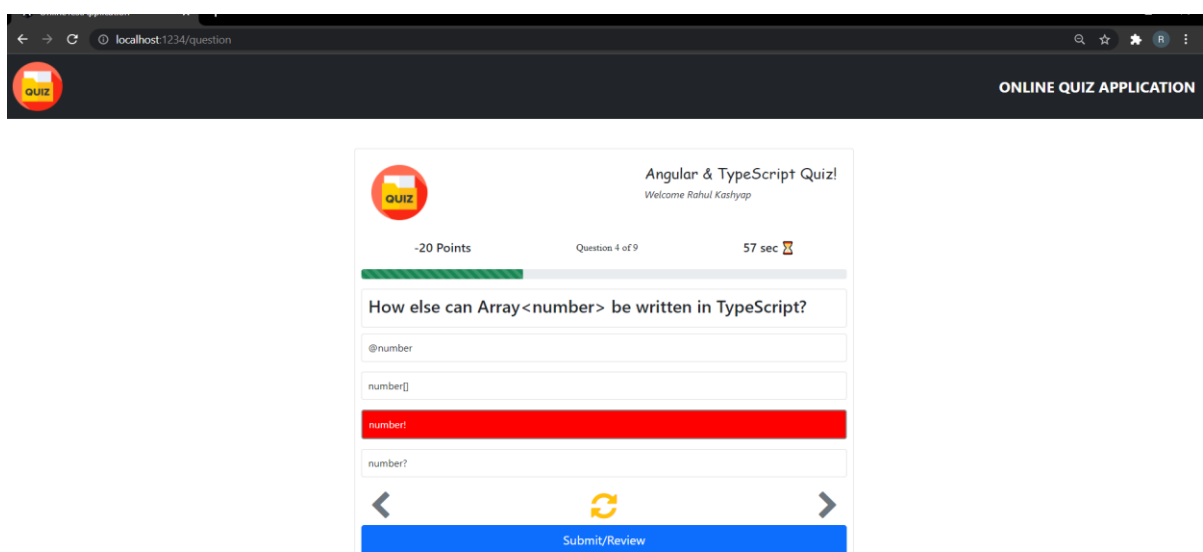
localhost:1234/question

QUIZ

ONLINE QUIZ APPLICATION

QUIZ

Angular & TypeScript Quiz!

Welcome Rahul Kashyap

-20 Points

Question 4 of 9

57 sec

How else can Array<number> be written in TypeScript?

@number

number[]

number!

number?

Submit/Review